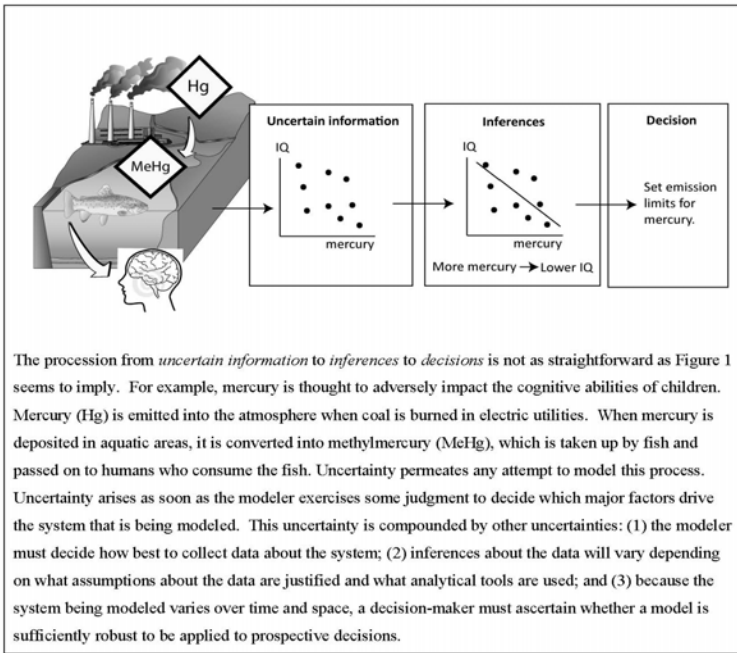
Hg

MeHg

Uncertain information

IQ

mercury

Inferences

IQ

mercury

More mercury → Lower IQ

Decision

Set emission limits for mercury.

The procession from *uncertain information* to *inferences* to *decisions* is not as straightforward as Figure 1 seems to imply. For example, mercury is thought to adversely impact the cognitive abilities of children. Mercury (Hg) is emitted into the atmosphere when coal is burned in electric utilities. When mercury is deposited in aquatic areas, it is converted into methylmercury (MeHg), which is taken up by fish and passed on to humans who consume the fish. Uncertainty permeates any attempt to model this process. Uncertainty arises as soon as the modeler exercises some judgment to decide which major factors drive the system that is being modeled. This uncertainty is compounded by other uncertainties: (1) the modeler must decide how best to collect data about the system; (2) inferences about the data will vary depending on what assumptions about the data are justified and what analytical tools are used; and (3) because the system being modeled varies over time and space, a decision-maker must ascertain whether a model is sufficiently robust to be applied to prospective decisions.